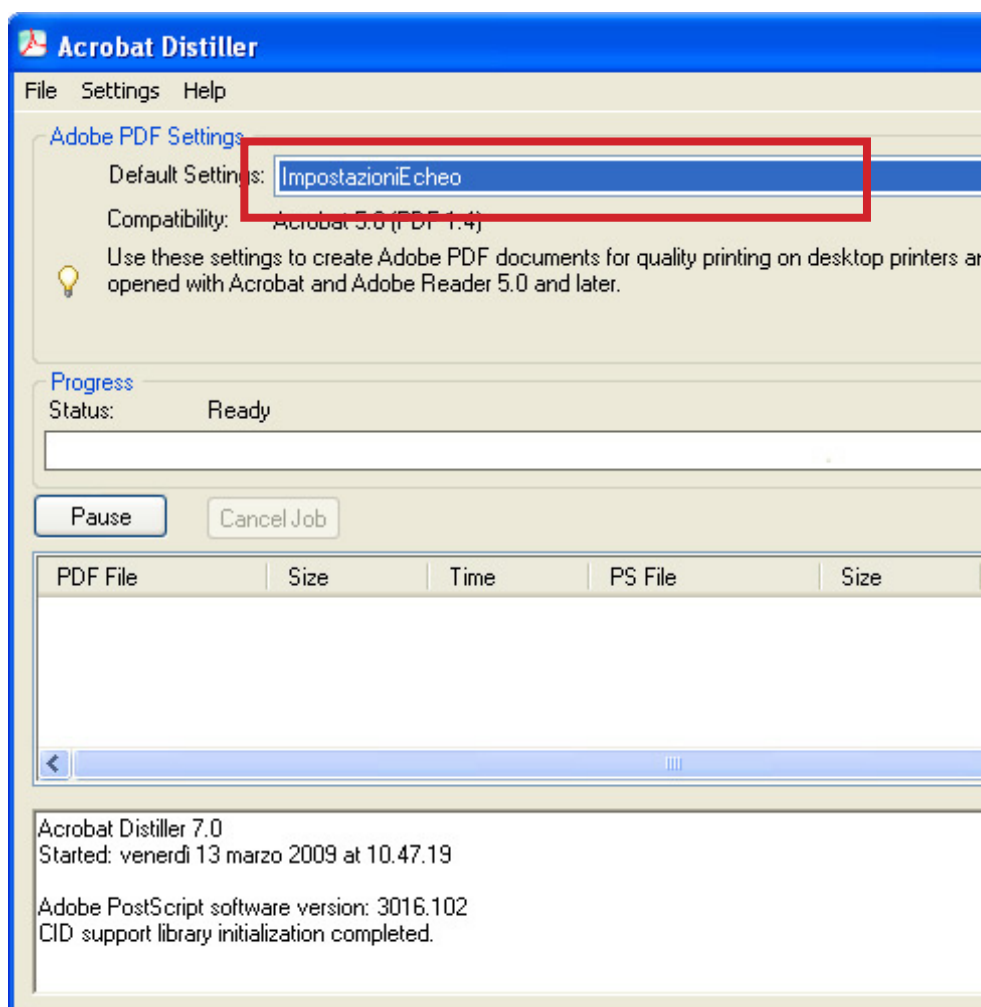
Acrobat Distiller

File Settings Help

Adobe PDF Settings

Default Settings: ImpostazioniEcheo

Compatibility: Acrobat 5.0 (PDF 1.4)

Use these settings to create Adobe PDF documents for quality printing on desktop printers a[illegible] opened with Acrobat and Adobe Reader 5.0 and later.

Progress

Status: Ready

Pause

Cancel Job

| PDF File | Size | Time | PS File | Size |
|---|---|---|---|---|

Acrobat Distiller 7.0
Started: venerdì 13 marzo 2009 at 10.47.19

Adobe PostScript software version: 3016.102
CID support library initialization completed.